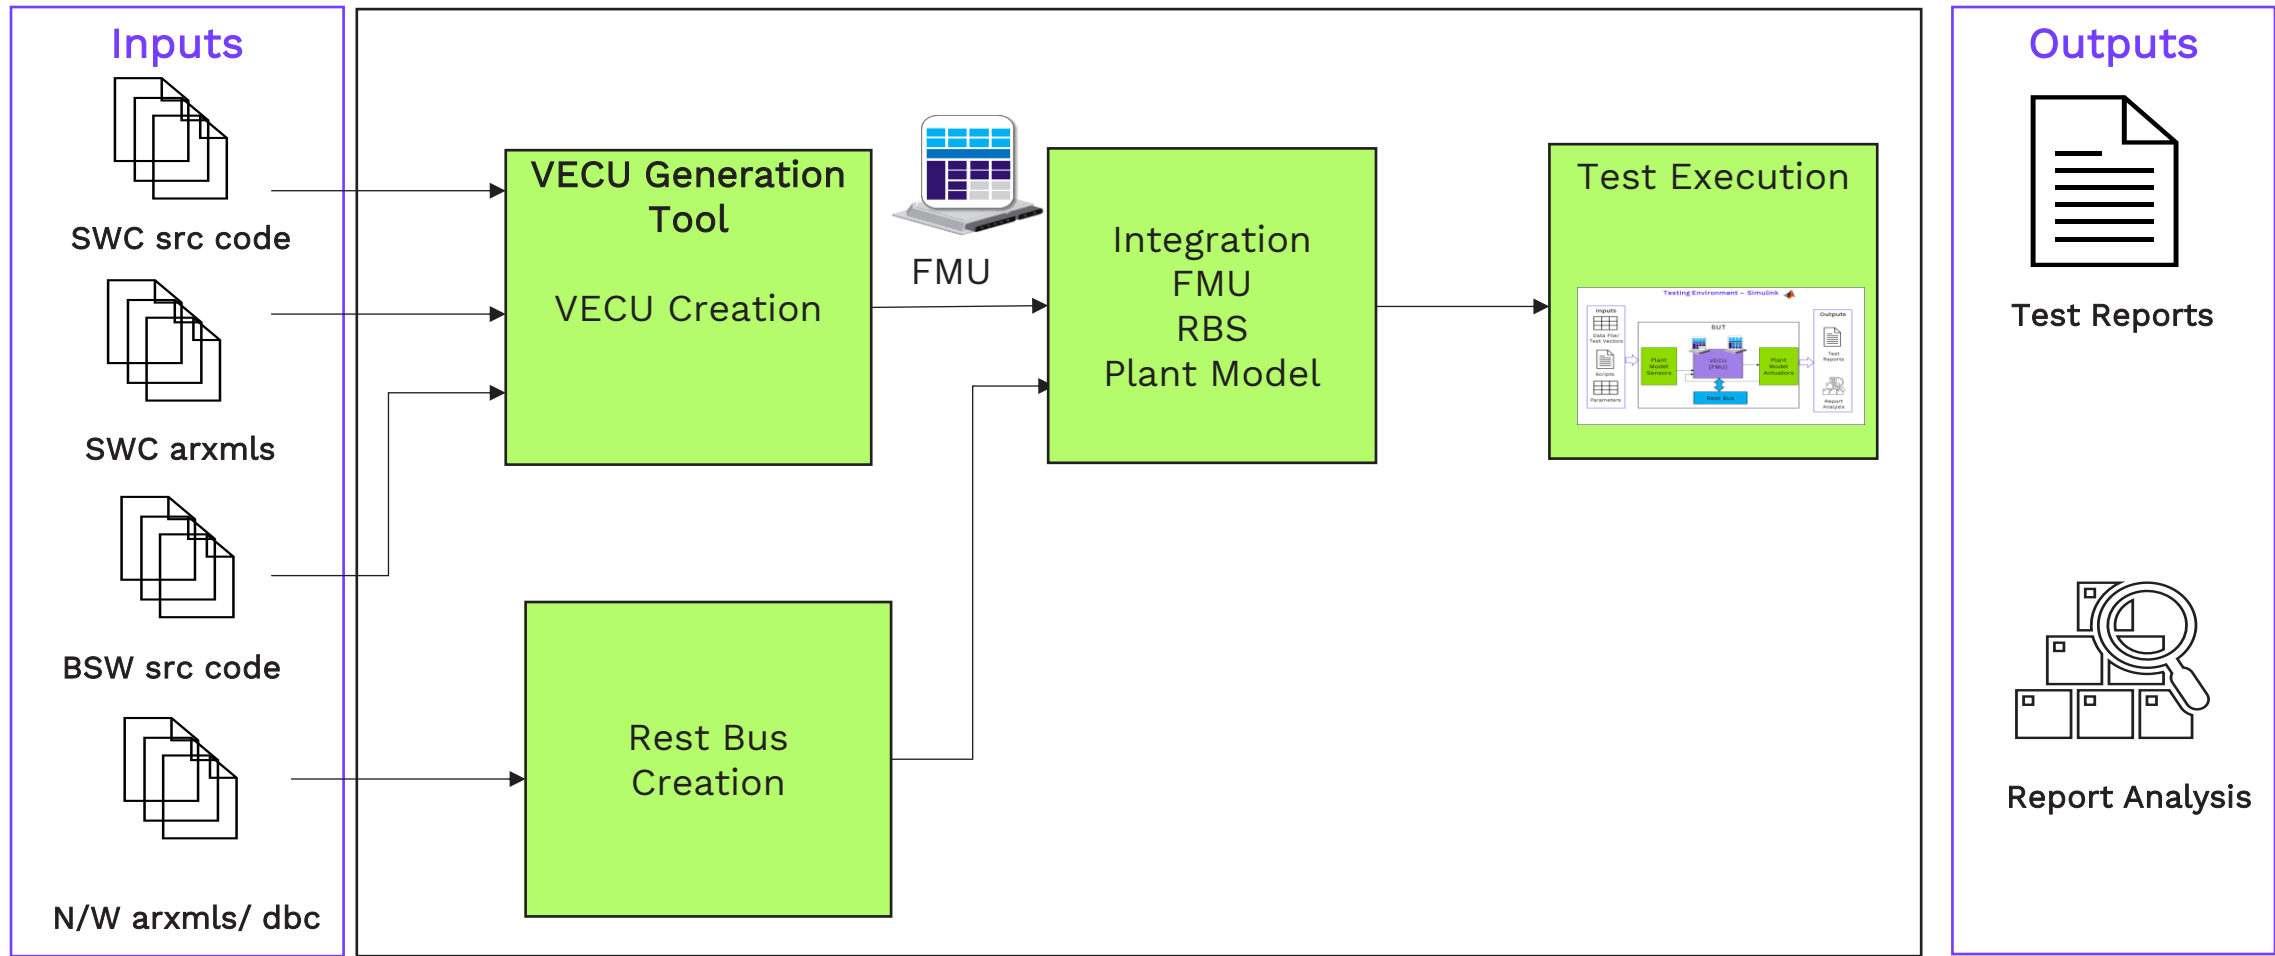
Inputs

SWC src code

SWC arxmls

BSW src code

N/W arxmls/ dbc

VECU Generation Tool

VECU Creation

FMU

Integration
FMU
RBS
Plant Model

Test Execution

Testing Environment – Simulink

Inputs

Data File/ Test Vectors

Scripts

Parameters

SUT

Plant Model Sensors

VECU (FMU)

Plant Model Actuators

Rest Bus

Outputs

Test Reports

Report Analysis

Rest Bus Creation

Outputs

Test Reports

Report Analysis